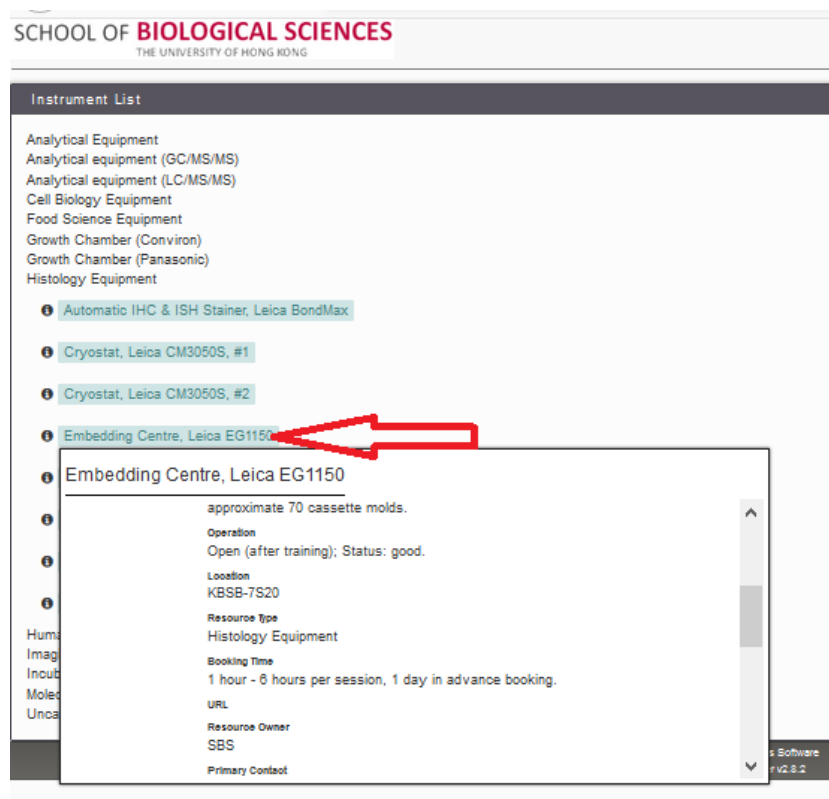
SCHOOL OF BIOLOGICAL SCIENCES
THE UNIVERSITY OF HONG KONG

Instrument List

Analytical Equipment
Analytical equipment (GC/MS/MS)
Analytical equipment (LC/MS/MS)
Cell Biology Equipment
Food Science Equipment
Growth Chamber (Conviron)
Growth Chamber (Panasonic)
Histology Equipment

Automatic IHC & ISH Stainer, Leica BondMax

Cryostat, Leica CM3050S, #1

Cryostat, Leica CM3050S, #2

Embedding Centre, Leica EG1150

Huma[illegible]
Imag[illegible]
Incub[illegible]
Molec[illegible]
Unca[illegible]

Embedding Centre, Leica EG1150

approximate 70 cassette molds.

Operation
Open (after training); Status: good.

Location
KBSB-7S20

Resource Type
Histology Equipment

Booking Time
1 hour - 6 hours per session, 1 day in advance booking.

URL

Resource Owner
SBS

Primary Contact

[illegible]s Software
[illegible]r v2.8.2